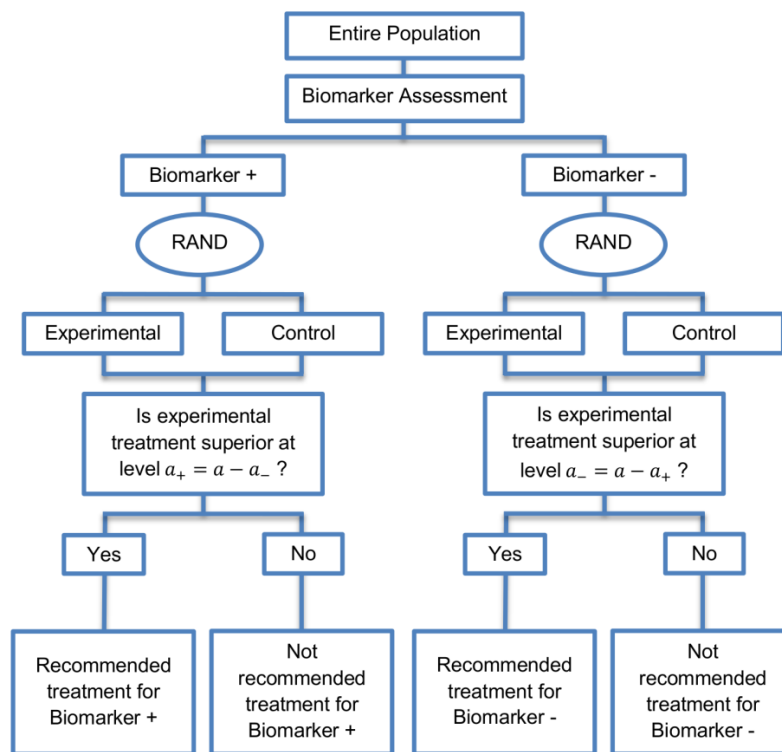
Entire Population

Biomarker Assessment

Biomarker +

Biomarker -

RAND

RAND

Experimental

Control

Experimental

Control

Is experimental treatment superior at level $a_+ = a - a_-$ ?

Is experimental treatment superior at level $a_- = a - a_+$ ?

Yes

No

Yes

No

Recommended treatment for Biomarker +

Not recommended treatment for Biomarker +

Recommended treatment for Biomarker -

Not recommended treatment for Biomarker -